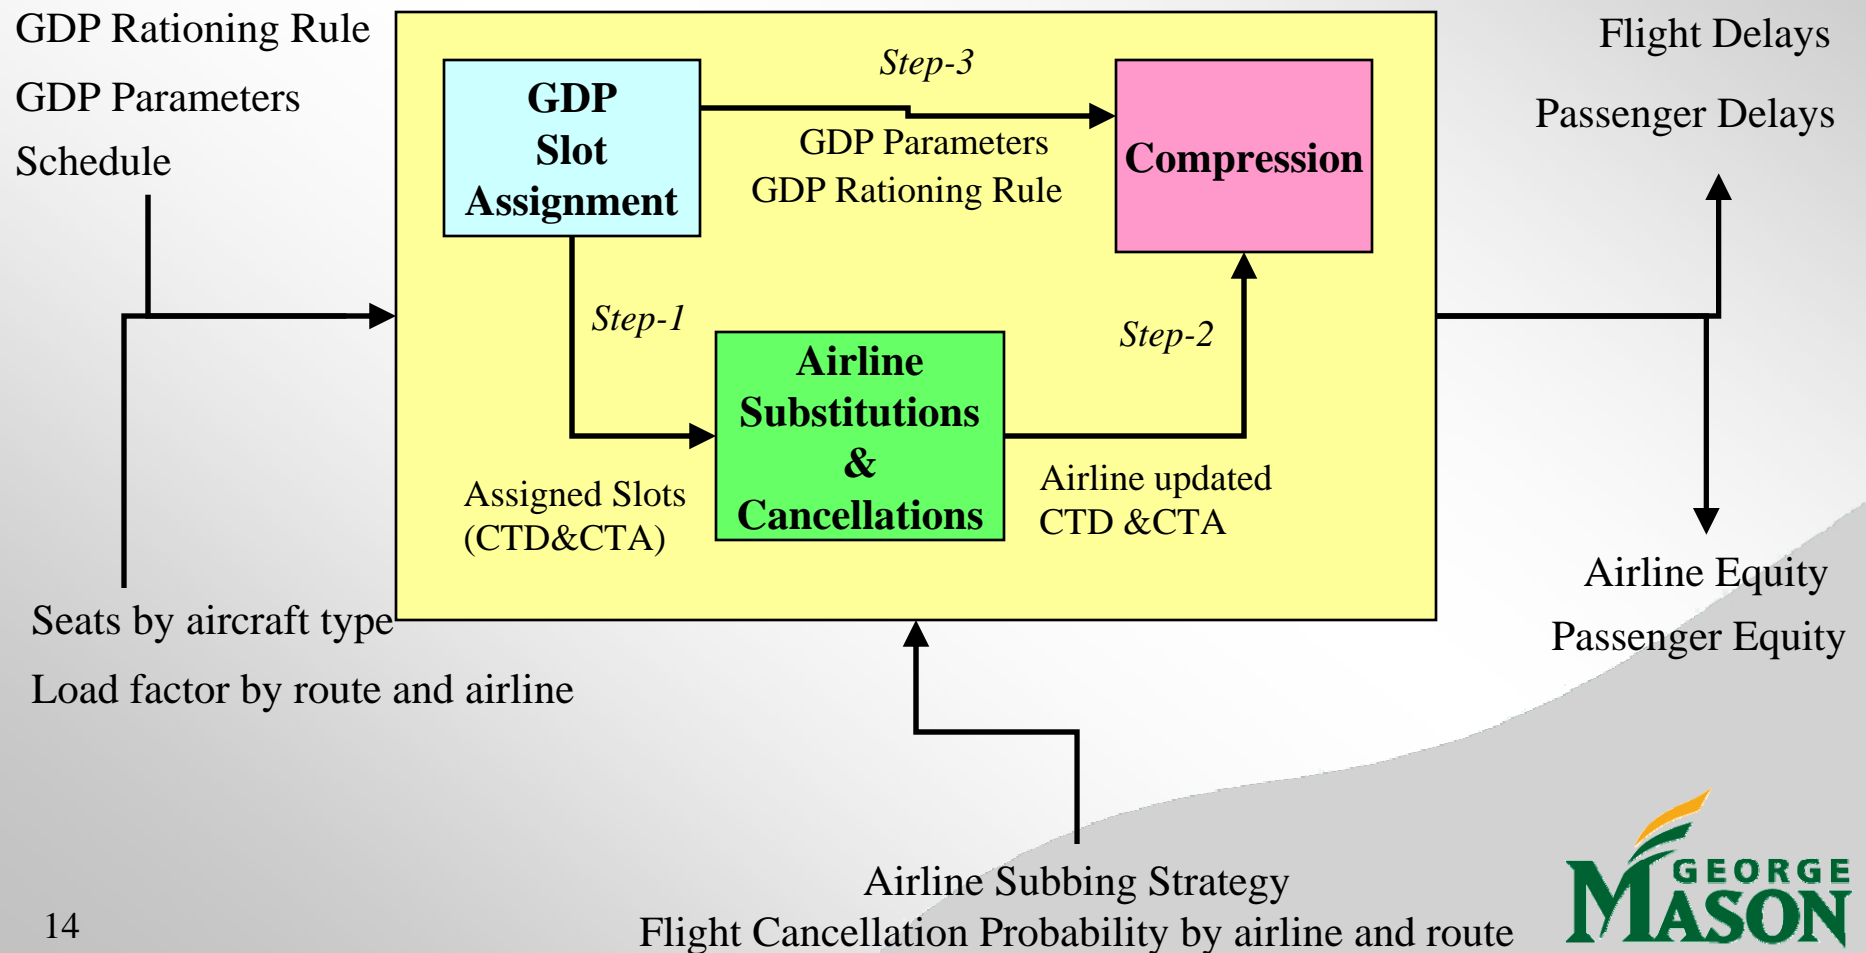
GDP Rationing Rule

GDP Parameters

Schedule

GDP Slot Assignment

Step-3

GDP Parameters
GDP Rationing Rule

Compression

Flight Delays

Passenger Delays

Step-1

Airline Substitutions & Cancellations

Step-2

Assigned Slots (CTD&CTA)

Airline updated CTD &CTA

Airline Equity

Passenger Equity

Seats by aircraft type

Load factor by route and airline

Airline Subbing Strategy
Flight Cancellation Probability by airline and route

14

GEORGE MASON